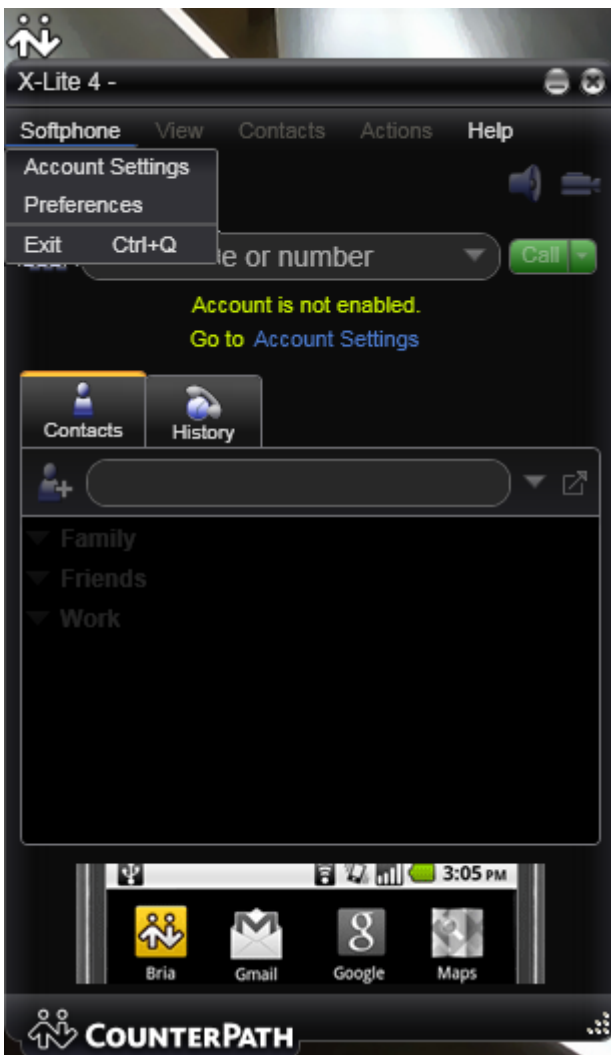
X-Lite 4 -

Softphone View Contacts Actions Help

Account Settings
Preferences
Exit Ctrl+Q

e or number

Call

Account is not enabled.
Go to Account Settings

Contacts
History

Family
Friends
Work

3:05 PM

Bria
Gmail
Google
Maps

COUNTERPATH